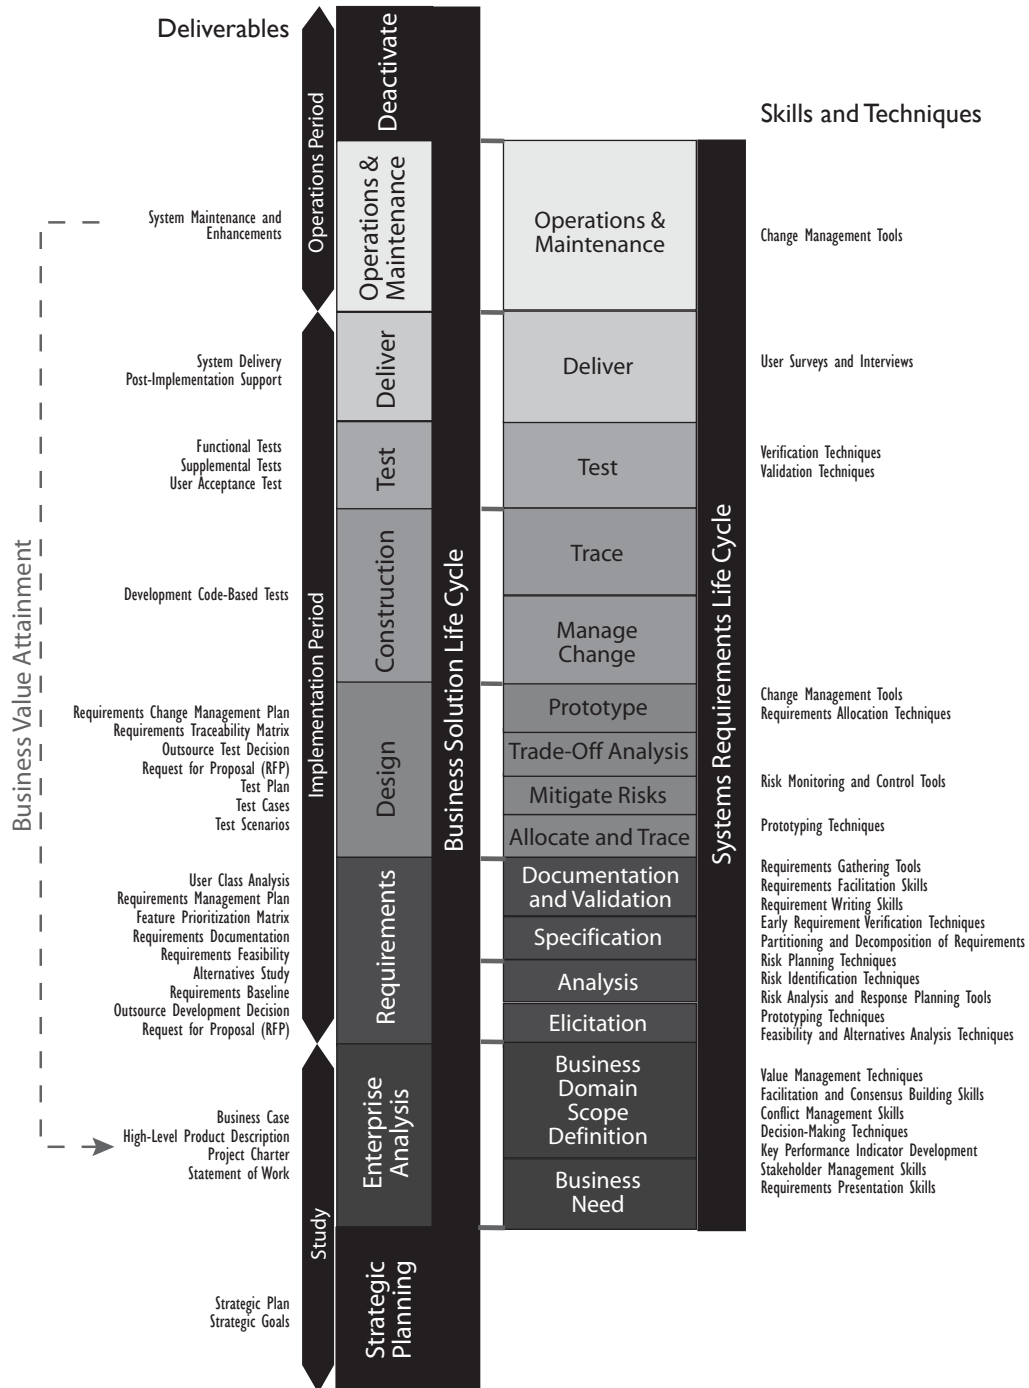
Deliverables

Skills and Techniques

Operations Period

Deactivate

Operations & Maintenance

System Maintenance and Enhancements

Operations & Maintenance

Change Management Tools

Deliver

System Delivery
Post-Implementation Support

Deliver

User Surveys and Interviews

Test

Functional Tests
Supplemental Tests
User Acceptance Test

Test

Verification Techniques
Validation Techniques

Construction

Development Code-Based Tests

Trace

Manage Change

Implementation Period

Business Value Attainment

Business Solution Life Cycle

Systems Requirements Life Cycle

Design

Requirements Change Management Plan
Requirements Traceability Matrix
Outsource Test Decision
Request for Proposal (RFP)
Test Plan
Test Cases
Test Scenarios

Prototype

Trade-Off Analysis

Mitigate Risks

Allocate and Trace

Change Management Tools
Requirements Allocation Techniques

Risk Monitoring and Control Tools

Prototyping Techniques

Requirements

User Class Analysis
Requirements Management Plan
Feature Prioritization Matrix
Requirements Documentation
Requirements Feasibility
Alternatives Study
Requirements Baseline
Outsource Development Decision
Request for Proposal (RFP)

Documentation and Validation

Specification

Analysis

Elicitation

Requirements Gathering Tools
Requirements Facilitation Skills
Requirement Writing Skills
Early Requirement Verification Techniques
Partitioning and Decomposition of Requirements
Risk Planning Techniques
Risk Identification Techniques
Risk Analysis and Response Planning Tools
Prototyping Techniques
Feasibility and Alternatives Analysis Techniques

Enterprise Analysis

Business Case
High-Level Product Description
Project Charter
Statement of Work

Business Domain Scope Definition

Business Need

Value Management Techniques
Facilitation and Consensus Building Skills
Conflict Management Skills
Decision-Making Techniques
Key Performance Indicator Development
Stakeholder Management Skills
Requirements Presentation Skills

Study

Strategic Planning

Strategic Plan
Strategic Goals